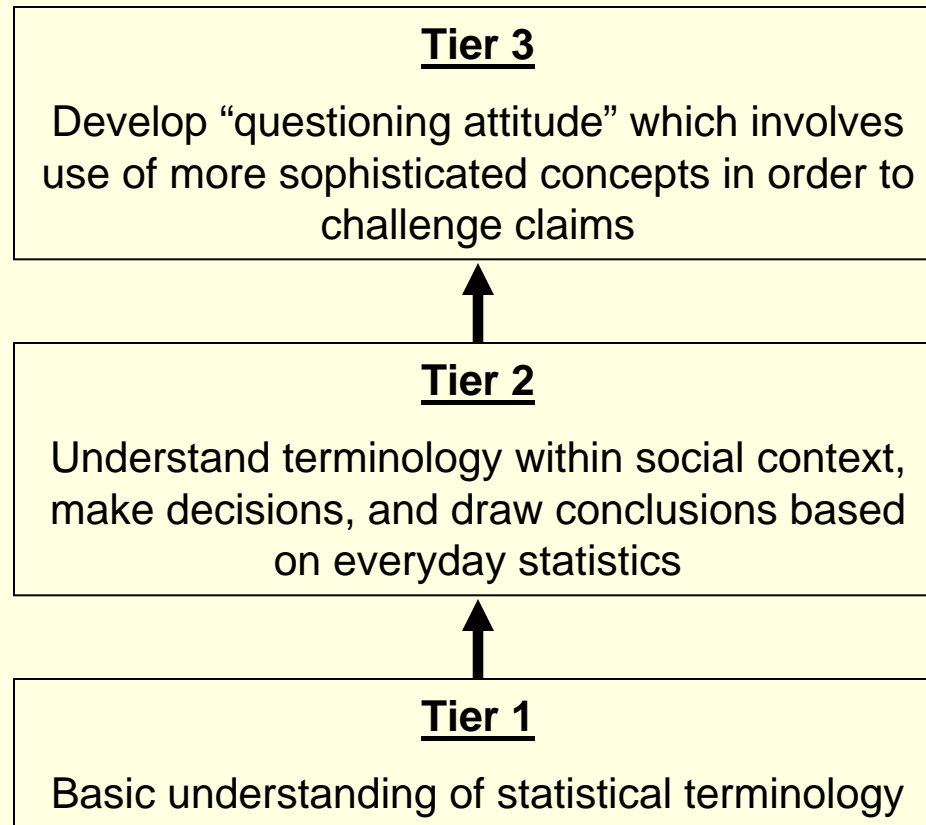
Tier 3

Develop “questioning attitude” which involves use of more sophisticated concepts in order to challenge claims

Tier 2

Understand terminology within social context, make decisions, and draw conclusions based on everyday statistics

Tier 1

Basic understanding of statistical terminology